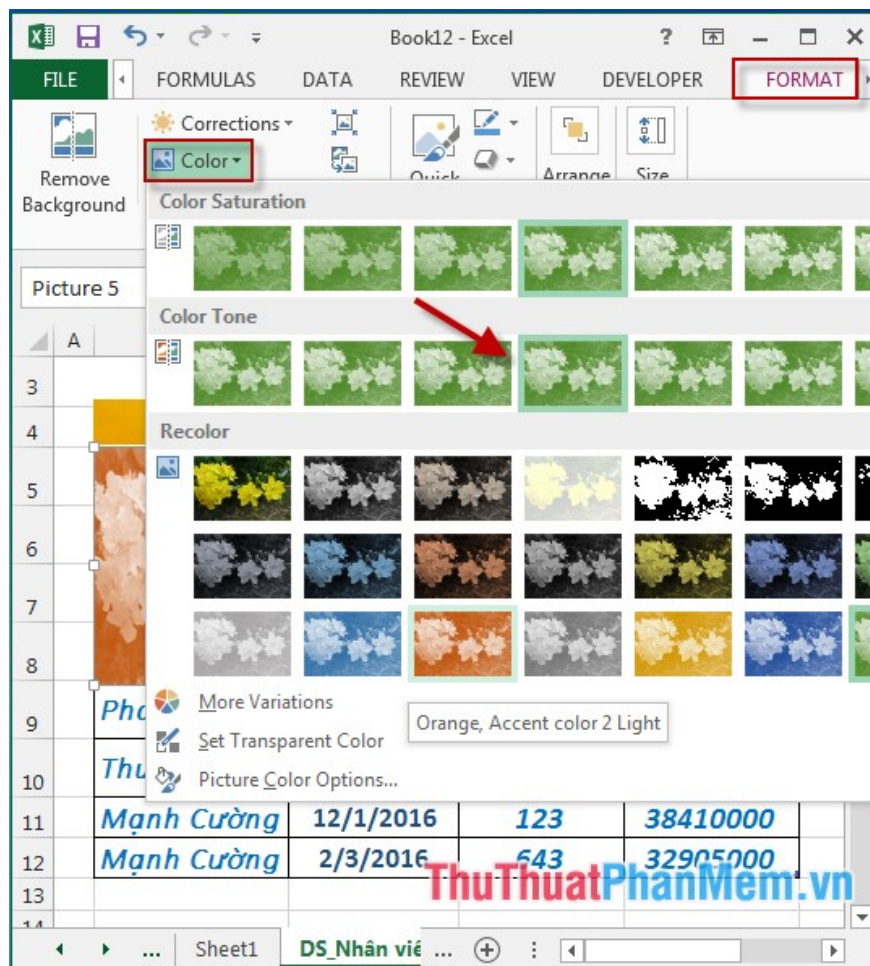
Book12 - Excel

? — ☐ ✕

FILE FORMULAS DATA REVIEW VIEW DEVELOPER FORMAT

Remove Background

Corrections

Color

Quick

Arrange

Size

Picture 5

A

Color Saturation

Color Tone

Recolor

More Variations

Set Transparent Color

Picture Color Options...

Orange, Accent color 2 Light

3

4

5

6

7

8

9 Phò

10 Thu

11 Mạnh Cường 12/1/2016 123 38410000

12 Mạnh Cường 2/3/2016 643 32905000

13

14

... Sheet1 DS_Nhân viê ...

ThuThuatPhanMem.vn